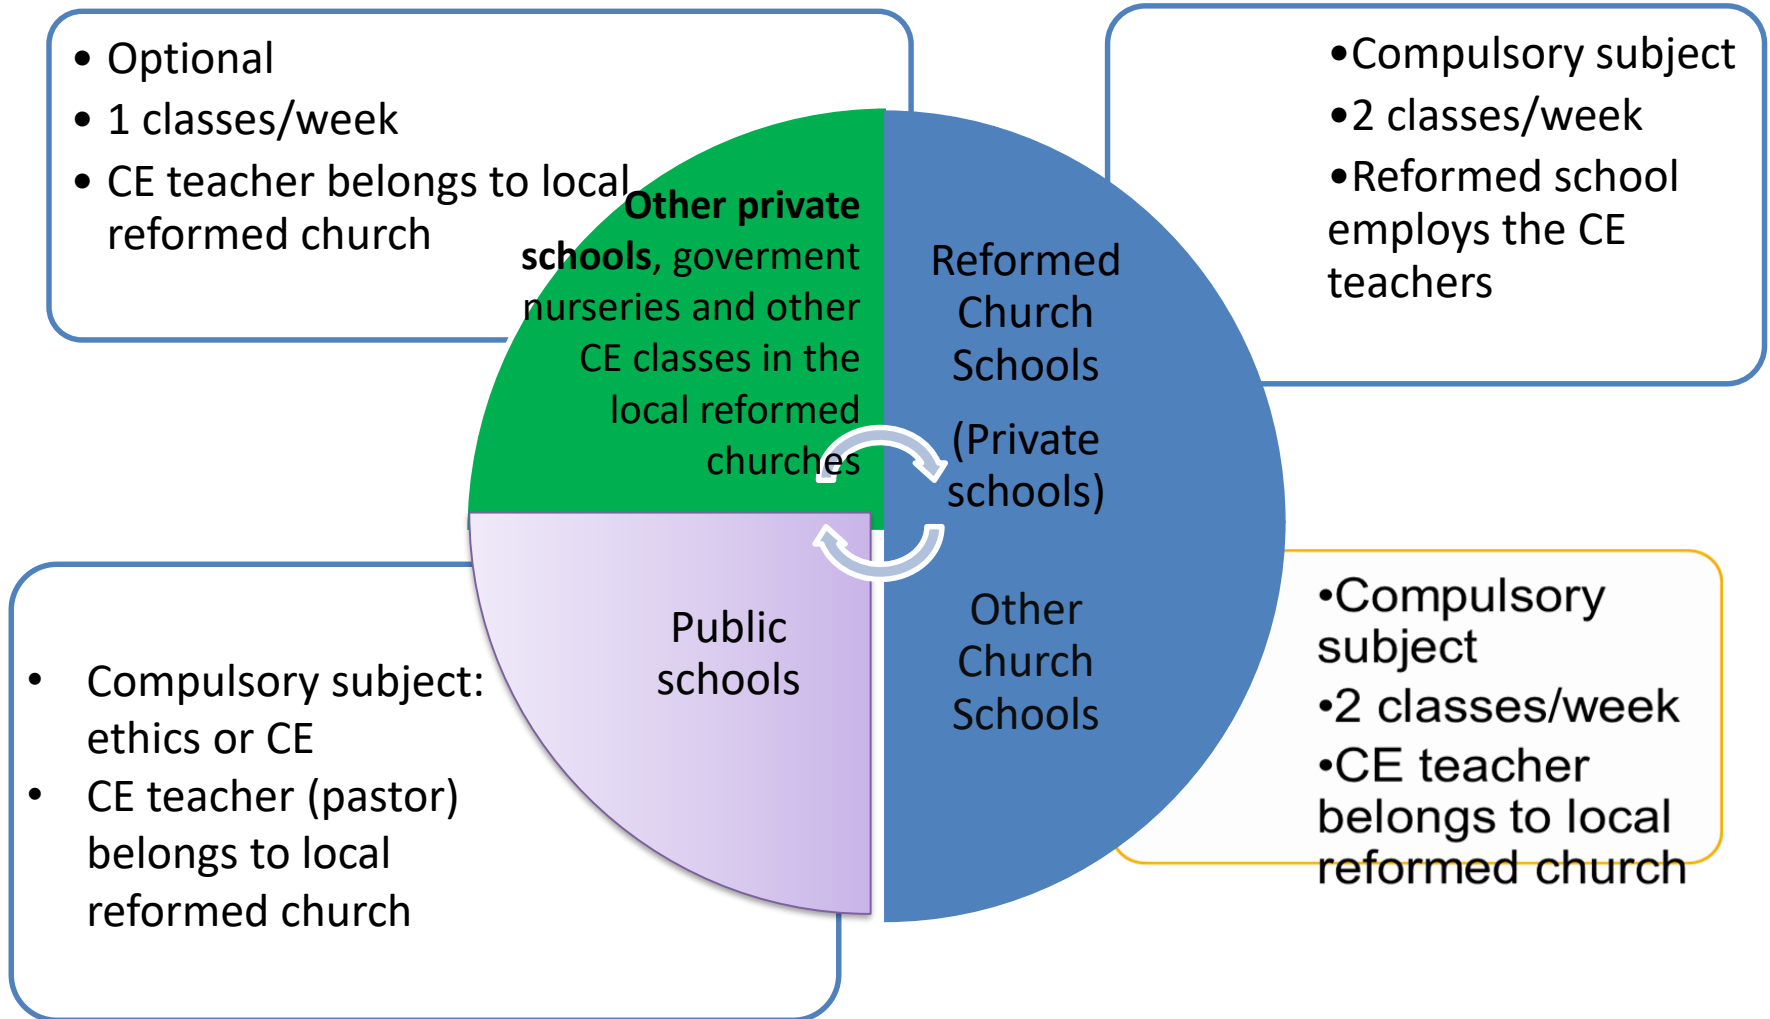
• Optional
• 1 classes/week
• CE teacher belongs to local reformed church

•Compulsory subject
•2 classes/week
•Reformed school employs the CE teachers

**Other private schools**, goverment nurseries and other CE classes in the local reformed churches

Reformed Church Schools

(Private schools)

Public schools

Other Church Schools

• Compulsory subject: ethics or CE
• CE teacher (pastor) belongs to local reformed church

•Compulsory subject
•2 classes/week
•CE teacher belongs to local reformed church